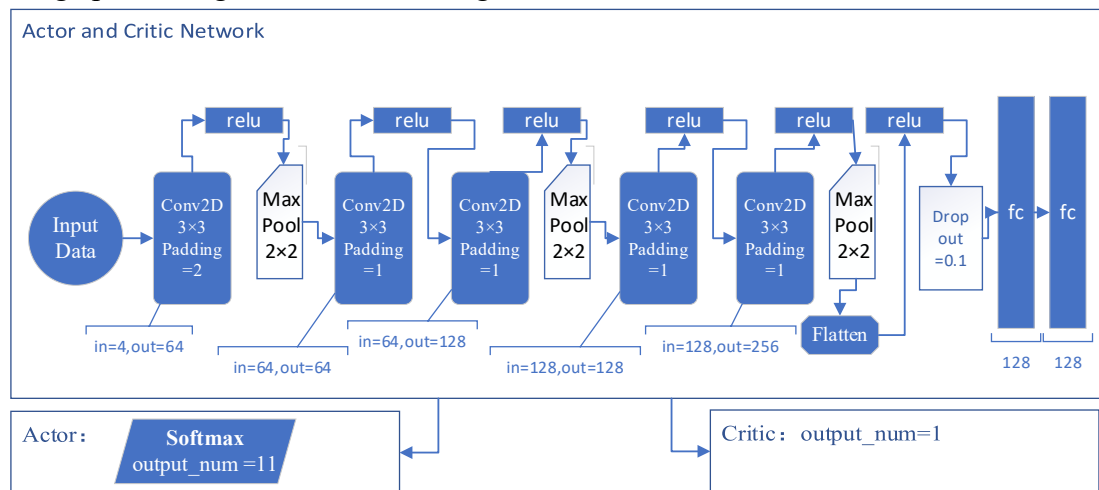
Actor and Critic Network

Input Data

relu

Conv2D 3×3 Padding =2

in=4,out=64

Max Pool 2×2

relu

Conv2D 3×3 Padding =1

in=64,out=64

Conv2D 3×3 Padding =1

in=64,out=128

relu

Max Pool 2×2

relu

Conv2D 3×3 Padding =1

in=128,out=128

relu

Conv2D 3×3 Padding =1

in=128,out=256

Max Pool 2×2

Flatten

relu

Drop out =0.1

fc

128

fc

128

Actor: Softmax output_num =11

Critic: output_num=1